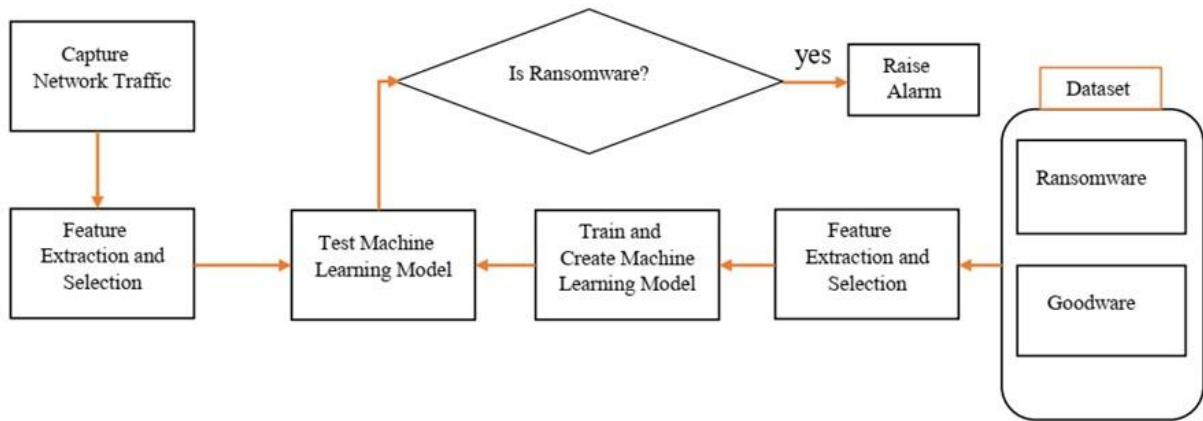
Capture Network Traffic

Feature Extraction and Selection

Test Machine Learning Model

Is Ransomware?

yes

Raise Alarm

Train and Create Machine Learning Model

Feature Extraction and Selection

Dataset

Ransomware

Goodware